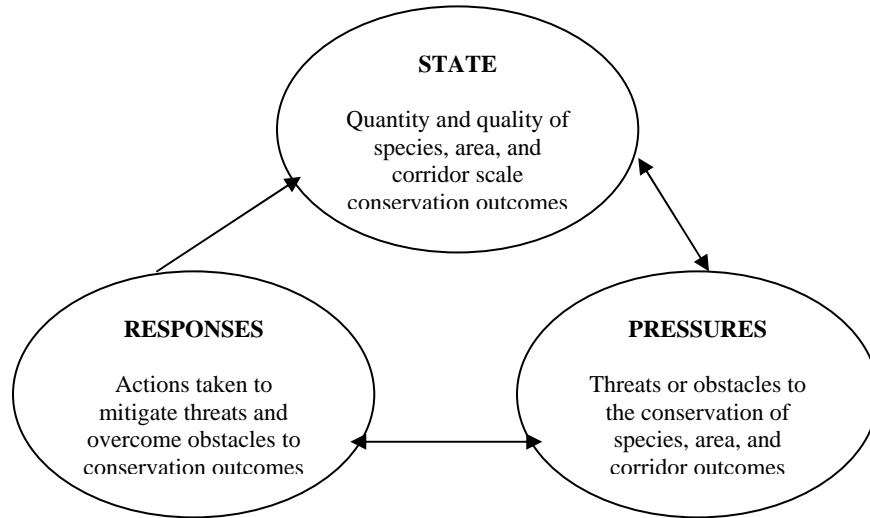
STATE

Quantity and quality of species, area, and corridor scale conservation outcomes

RESPONSES

Actions taken to mitigate threats and overcome obstacles to conservation outcomes

PRESSURES

Threats or obstacles to the conservation of species, area, and corridor outcomes